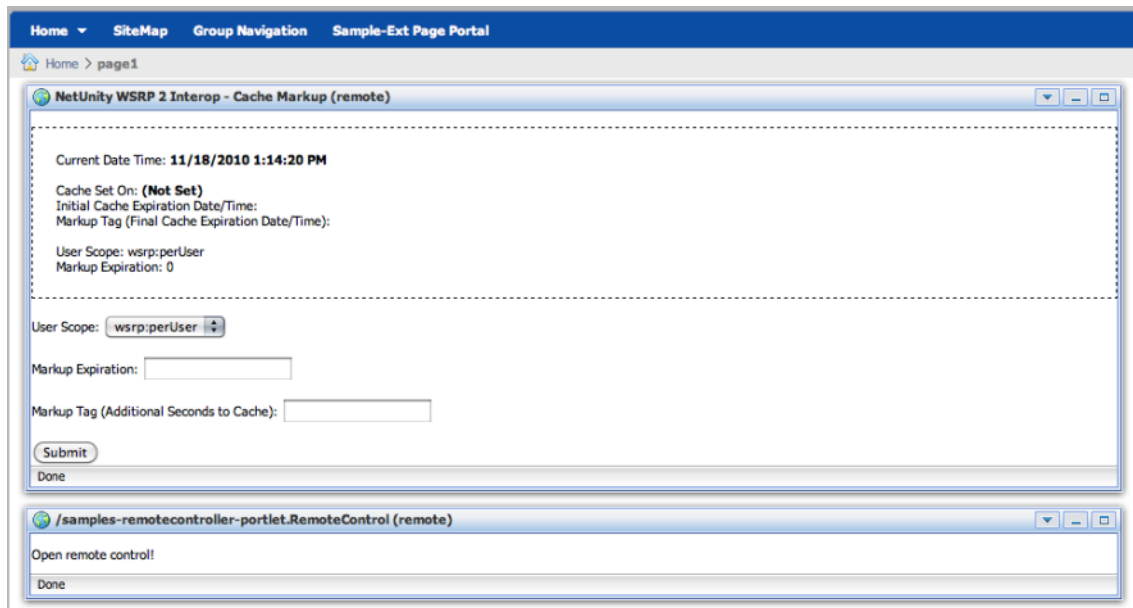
Home ▾ SiteMap Group Navigation Sample-Ext Page Portal

Home > page1

NetUnity WSRP 2 Interop - Cache Markup (remote)

Current Date Time: **11/18/2010 1:14:20 PM**

Cache Set On: **(Not Set)**
Initial Cache Expiration Date/Time:
Markup Tag (Final Cache Expiration Date/Time):

User Scope: wsrp:perUser
Markup Expiration: 0

User Scope: wsrp:perUser

Markup Expiration:

Markup Tag (Additional Seconds to Cache):

Submit

Done

/samples-remotecontroller-portlet.RemoteControl (remote)

Open remote control!

Done